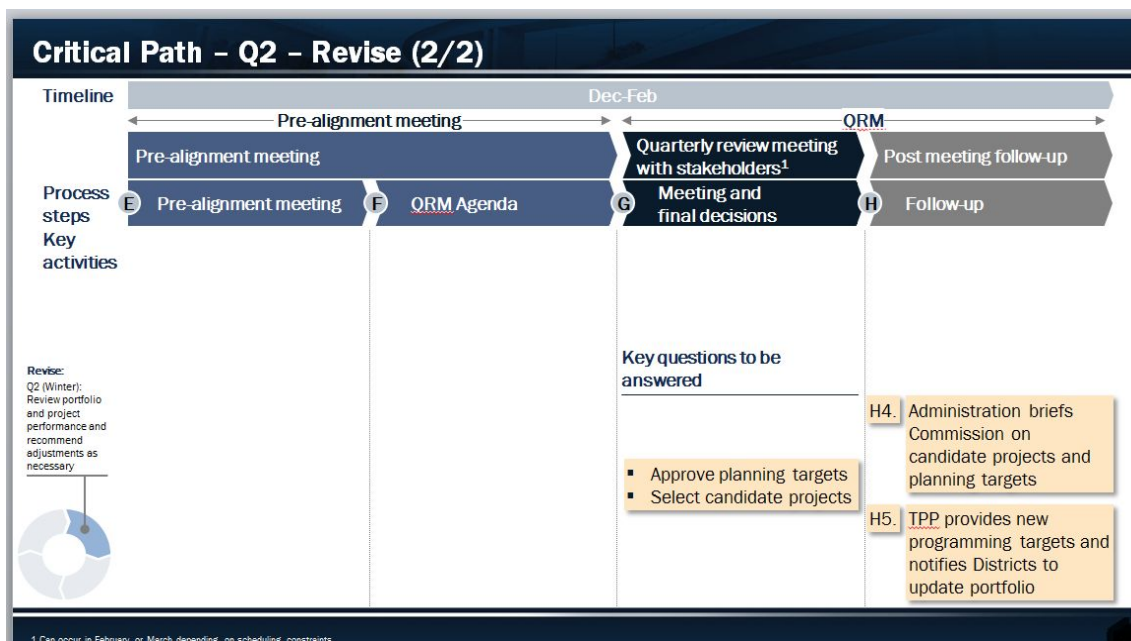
Critical Path – Q2 – Revise (2/2)

Timeline

Dec-Feb

Pre-alignment meeting

QRM

Pre-alignment meeting

Quarterly review meeting with stakeholders$^1$

Post meeting follow-up

Process steps

E Pre-alignment meeting

F QRM Agenda

G Meeting and final decisions

H Follow-up

Key activities

Revise:
Q2 (Winter): Review portfolio and project performance and recommend adjustments as necessary

Key questions to be answered

▪ Approve planning targets
▪ Select candidate projects

H4. Administration briefs Commission on candidate projects and planning targets

H5. TPP provides new programming targets and notifies Districts to update portfolio

1 Can occur in February or March depending on scheduling constraints